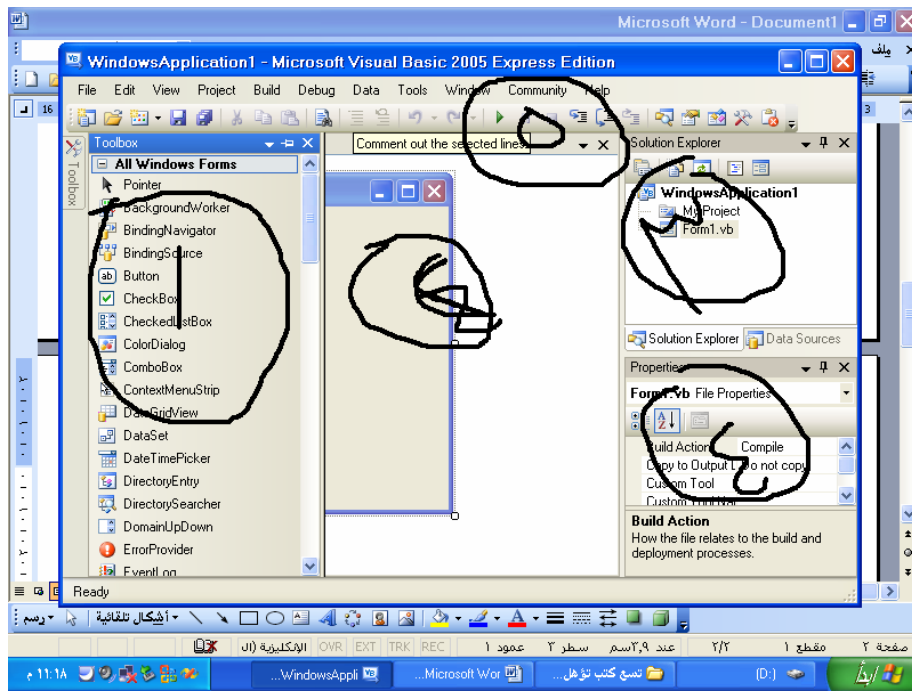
Microsoft Word - Document1

ملف

WindowsApplication1 - Microsoft Visual Basic 2005 Express Edition

File Edit View Project Build Debug Data Tools Window Community Help

Toolbox

All Windows Forms
Pointer
BackgroundWorker
BindingNavigator
BindingSource
Button
CheckBox
CheckedListBox
ColorDialog
ComboBox
ContextMenuStrip
DataGridView
DataSet
DateTimePicker
DirectoryEntry
DirectorySearcher
DomainUpDown
ErrorProvider
EventLog

Comment out the selected lines.

Solution Explorer
WindowsApplication1
My Project
Form1.vb

Solution Explorer Data Sources

Properties
Form1.vb File Properties
Build Action | Compile
Copy to Output | Do not copy
Custom Tool
Custom Tool Na

Build Action
How the file relates to the build and deployment processes.

Ready

رسم أشكال تلقائية

صفحة ٢ مقطع ١ ٢/٢ عند ٢,٩سم سطر ٣ عمود ١ REC TRK EXT OVR الإنكليزية (ال

ابدأ تسع كتب تؤهل... Microsoft Wor... WindowsAppli... (D:) ١١:١٨ م